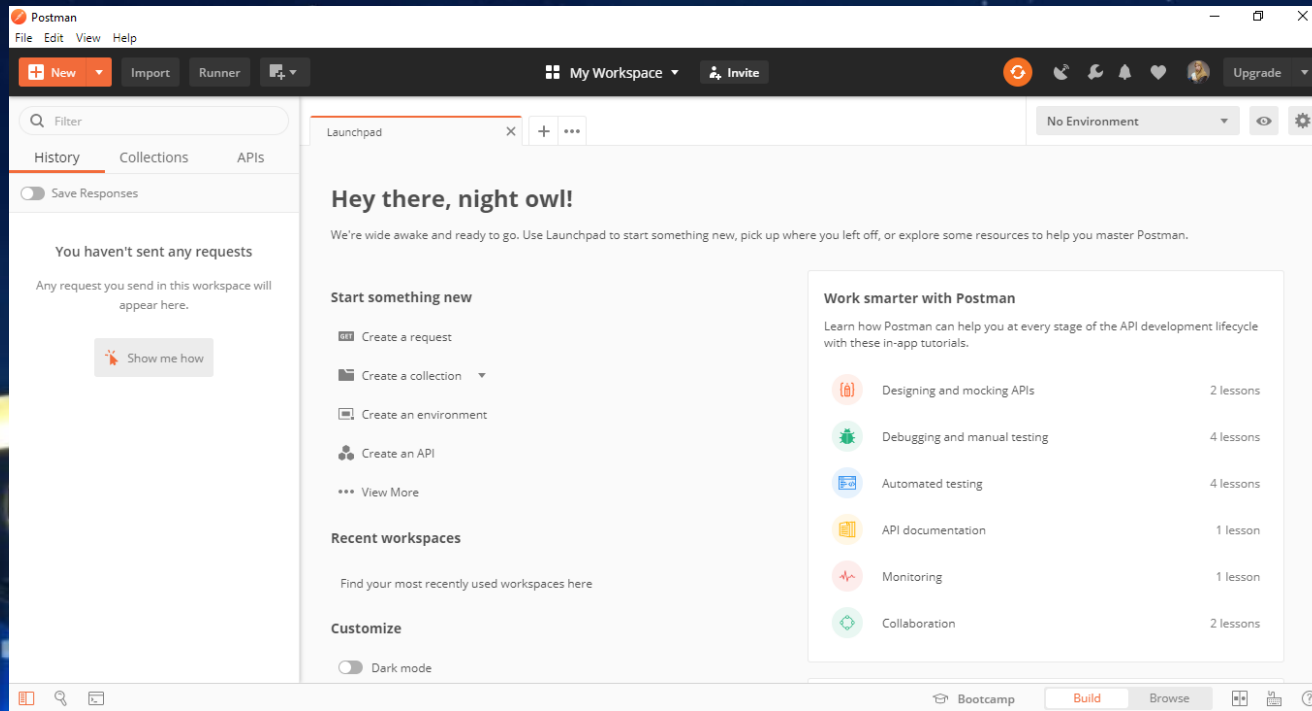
Postman
File Edit View Help

New Import Runner My Workspace Invite Upgrade

Filter
History Collections APIs
Save Responses

You haven't sent any requests
Any request you send in this workspace will appear here.
Show me how

Launchpad
No Environment

Hey there, night owl!
We're wide awake and ready to go. Use Launchpad to start something new, pick up where you left off, or explore some resources to help you master Postman.

Start something new
GET Create a request
Create a collection
Create an environment
Create an API
View More

Recent workspaces
Find your most recently used workspaces here

Customize
Dark mode

Work smarter with Postman
Learn how Postman can help you at every stage of the API development lifecycle with these in-app tutorials.

| | |
|---|---|
| Designing and mocking APIs | 2 lessons |
| Debugging and manual testing | 4 lessons |
| Automated testing | 4 lessons |
| API documentation | 1 lesson |
| Monitoring | 1 lesson |
| Collaboration | 2 lessons |

Bootcamp Build Browse